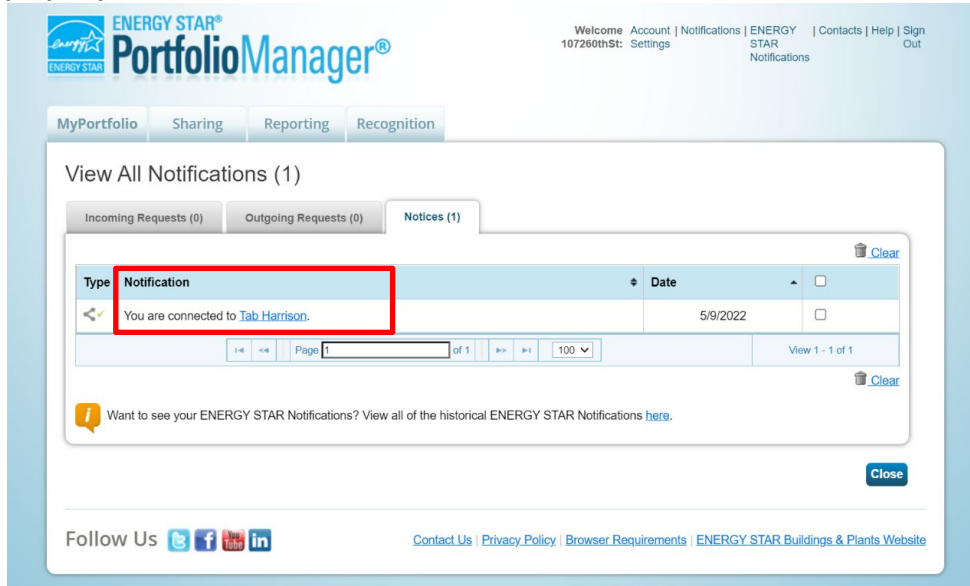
energy ENERGY STAR ENERGY STAR® PortfolioManager®

Welcome 107260thSt: Account Settings | Notifications | ENERGY STAR Notifications | Contacts | Help | Sign Out

MyPortfolio Sharing Reporting Recognition

View All Notifications (1)

Incoming Requests (0) Outgoing Requests (0) Notices (1)

Clear

| Type | Notification | Date | |
|---|---|---|---|
| | You are connected to Tab Harrison. | 5/9/2022 | |

Page 1 of 1 100 View 1 - 1 of 1

Clear

Want to see your ENERGY STAR Notifications? View all of the historical ENERGY STAR Notifications here.

Close

Follow Us

Contact Us | Privacy Policy | Browser Requirements | ENERGY STAR Buildings & Plants Website